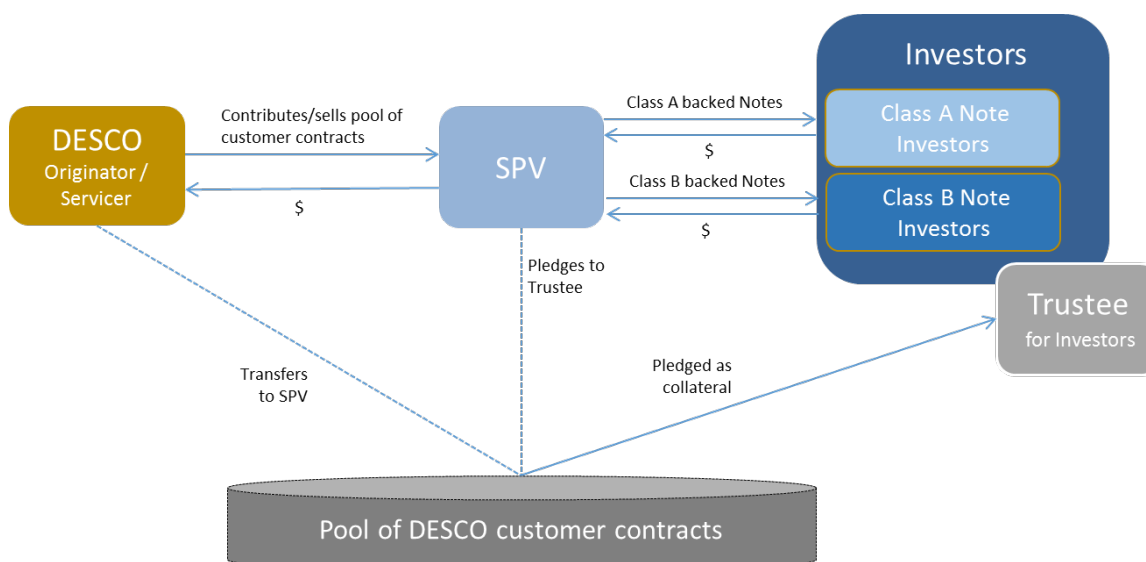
DESCO
Originator / Servicer

Contributes/sells pool of customer contracts

$

SPV

Class A backed Notes

$

Class B backed Notes

$

Investors

Class A Note Investors

Class B Note Investors

Trustee
for Investors

Pledges to Trustee

Transfers to SPV

Pledged as collateral

Pool of DESCO customer contracts